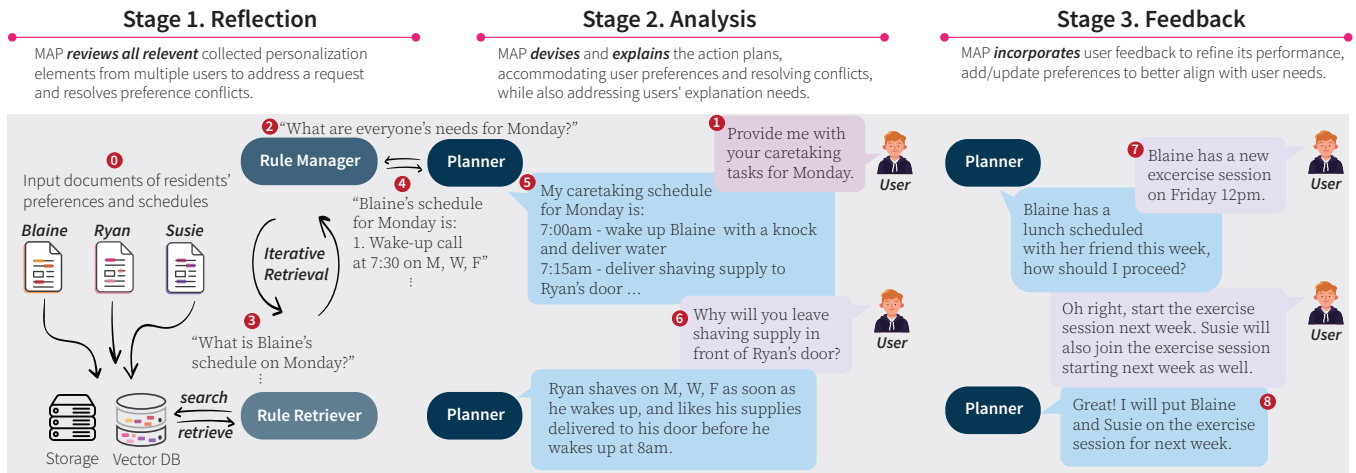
Stage 1. Reflection

MAP reviews all relevent collected personalization elements from multiple users to address a request and resolves preference conflicts.

Stage 2. Analysis

MAP devises and explains the action plans, accommodating user preferences and resolving conflicts, while also addressing users' explanation needs.

Stage 3. Feedback

MAP incorporates user feedback to refine its performance, add/update preferences to better align with user needs.

0 Input documents of residents' preferences and schedules

Blaine Ryan Susie

2 "What are everyone's needs for Monday?"

Rule Manager

Planner

4 "Blaine's schedule for Monday is: 1. Wake-up call at 7:30 on M, W, F" ⋮

Iterative Retrieval

3 "What is Blaine's schedule on Monday?" ⋮

search retrieve

Storage Vector DB

Rule Retriever

1 Provide me with your caretaking tasks for Monday.

User

5 My caretaking schedule for Monday is: 7:00am - wake up Blaine with a knock and deliver water 7:15am - deliver shaving supply to Ryan's door ...

6 Why will you leave shaving supply in front of Ryan's door?

User

Planner

Ryan shaves on M, W, F as soon as he wakes up, and likes his supplies delivered to his door before he wakes up at 8am.

Planner

7 Blaine has a new excercise session on Friday 12pm.

User

Blaine has a lunch scheduled with her friend this week, how should I proceed?

Oh right, start the exercise session next week. Susie will also join the exercise session starting next week as well.

User

Planner

8 Great! I will put Blaine and Susie on the exercise session for next week.